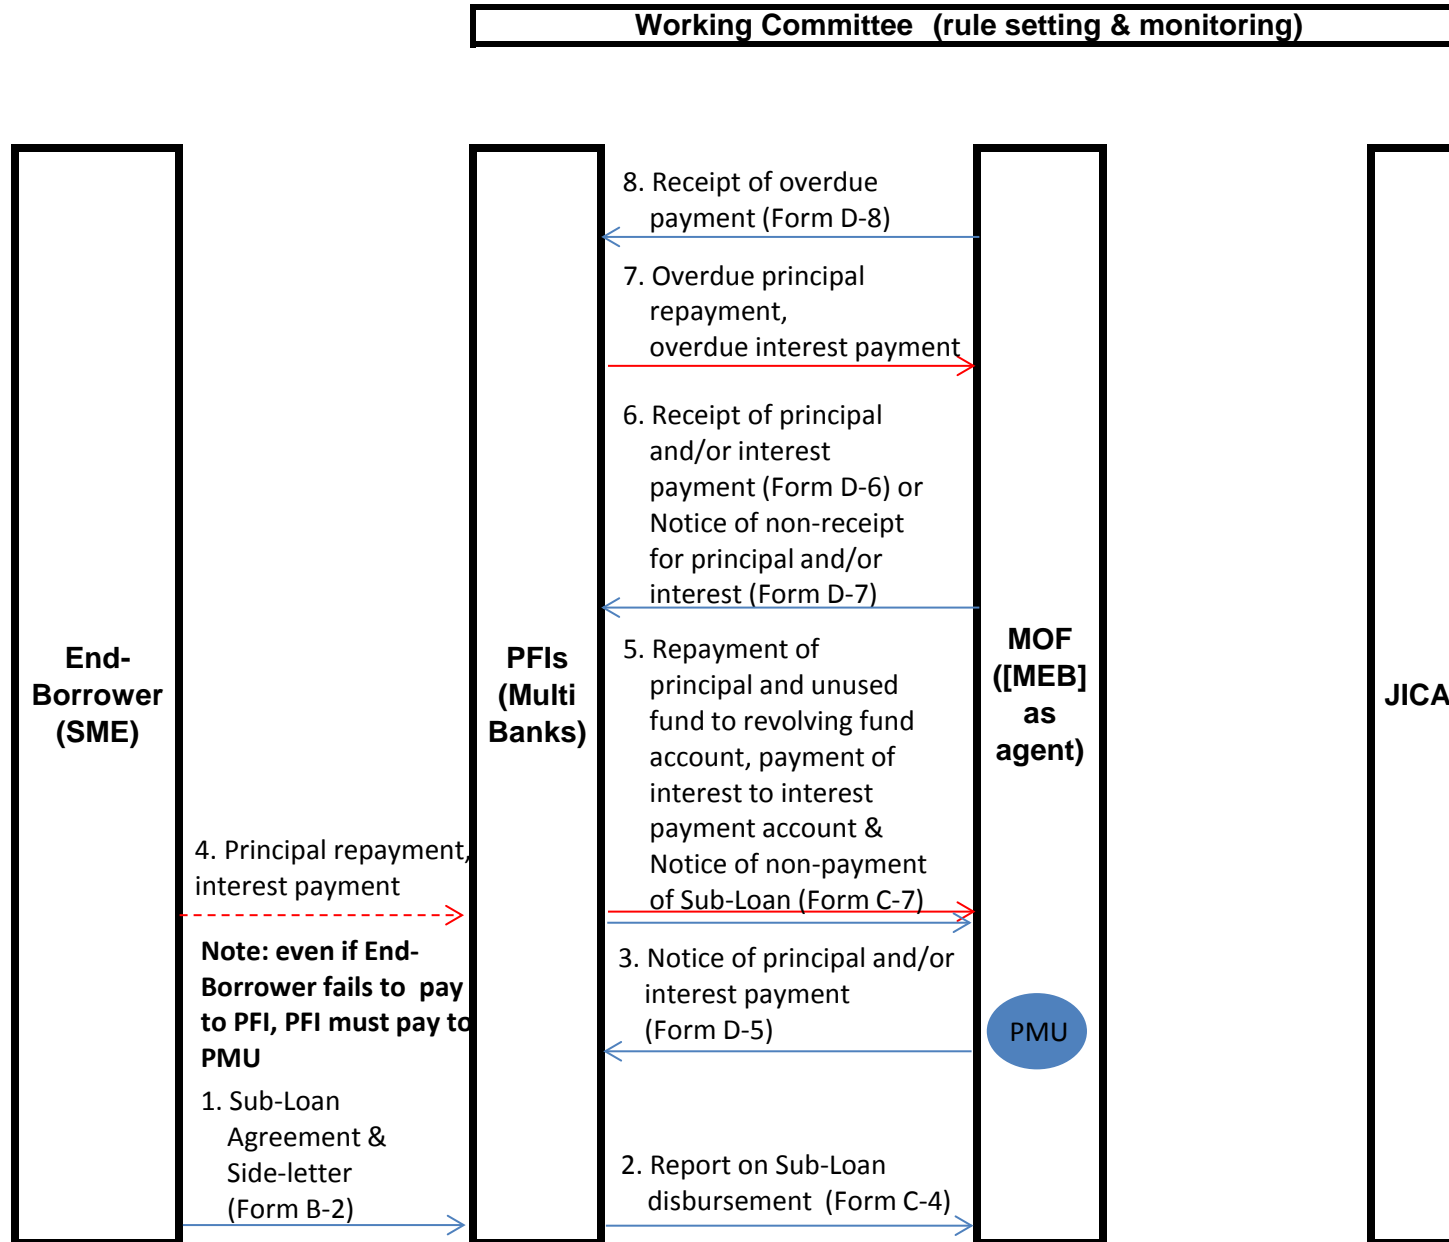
Working Committee (rule setting & monitoring)

End-Borrower (SME)

PFIs (Multi Banks)

MOF ([MEB] as agent)

JICA

8. Receipt of overdue payment (Form D-8)

7. Overdue principal repayment, overdue interest payment

6. Receipt of principal and/or interest payment (Form D-6) or Notice of non-receipt for principal and/or interest (Form D-7)

5. Repayment of principal and unused fund to revolving fund account, payment of interest to interest payment account & Notice of non-payment of Sub-Loan (Form C-7)

4. Principal repayment, interest payment

Note: even if End-Borrower fails to pay to PFI, PFI must pay to PMU

3. Notice of principal and/or interest payment (Form D-5)

PMU

1. Sub-Loan Agreement & Side-letter (Form B-2)

2. Report on Sub-Loan disbursement (Form C-4)